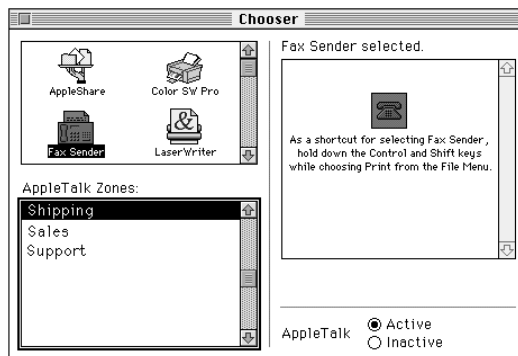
Chooser

AppleShare
Color SW Pro
Fax Sender
LaserWriter

AppleTalk Zones:
Shipping
Sales
Support

Fax Sender selected.

As a shortcut for selecting Fax Sender, hold down the Control and Shift keys while choosing Print from the File Menu.

AppleTalk
Active
Inactive